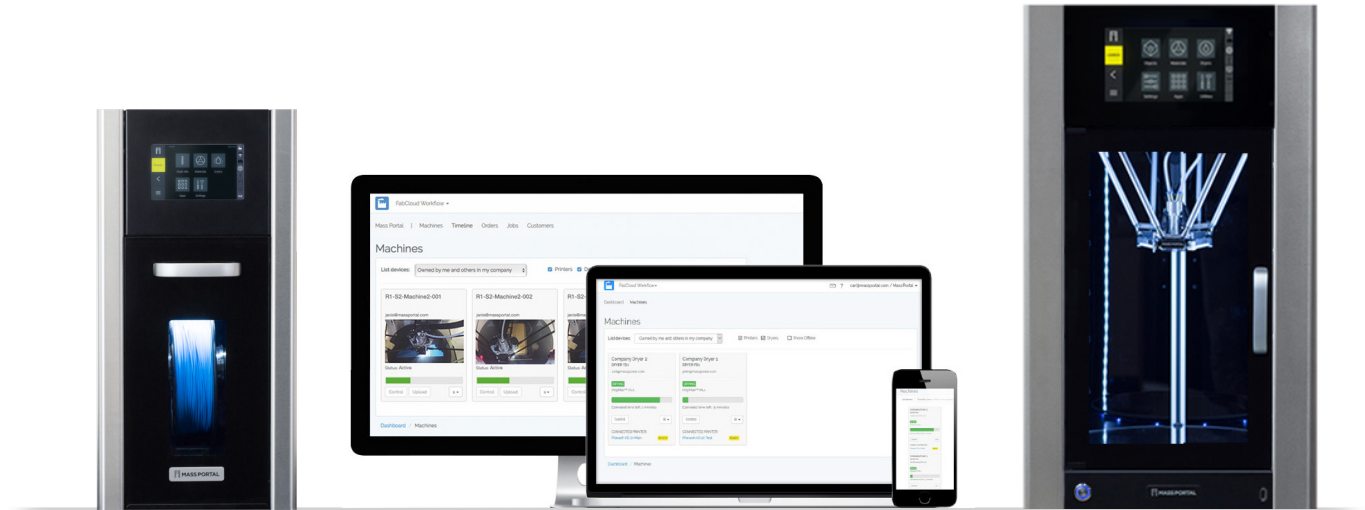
MASS PORTAL

FabCloud Workflow

Mass Portal | Machines Timeline Orders Jobs Customers

Machines

List devices: Owned by me and others in my company

Printers

R1-S2-Machine2-001

R1-S2-Machine2-002

Status: Active

Status: Active

Control Upload

Control Upload

Dashboard / Machines

FabCloud Workflow

Dashboard Machines

Machines

List devices: Owned by me and others in my company

Printers Dryers Show Offline

Company Dryer 2

Company Dryer 1

Dashboard / Machines

MASS PORTAL